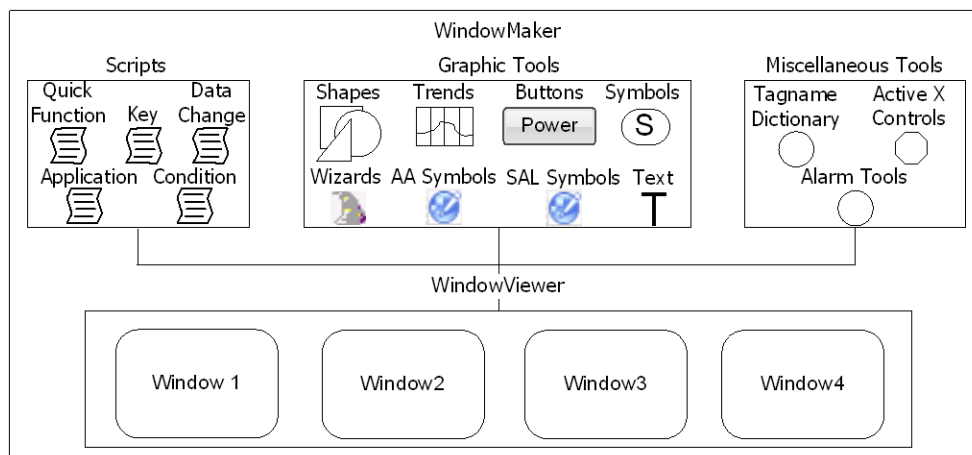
WindowMaker

Scripts

Quick Function

Key

Data Change

Application

Condition

Graphic Tools

Shapes

Trends

Buttons

Power

Symbols

S

Wizards

AA Symbols

SAL Symbols

Text

T

Miscellaneous Tools

Tagname Dictionary

Active X Controls

Alarm Tools

WindowViewer

Window 1

Window2

Window3

Window4